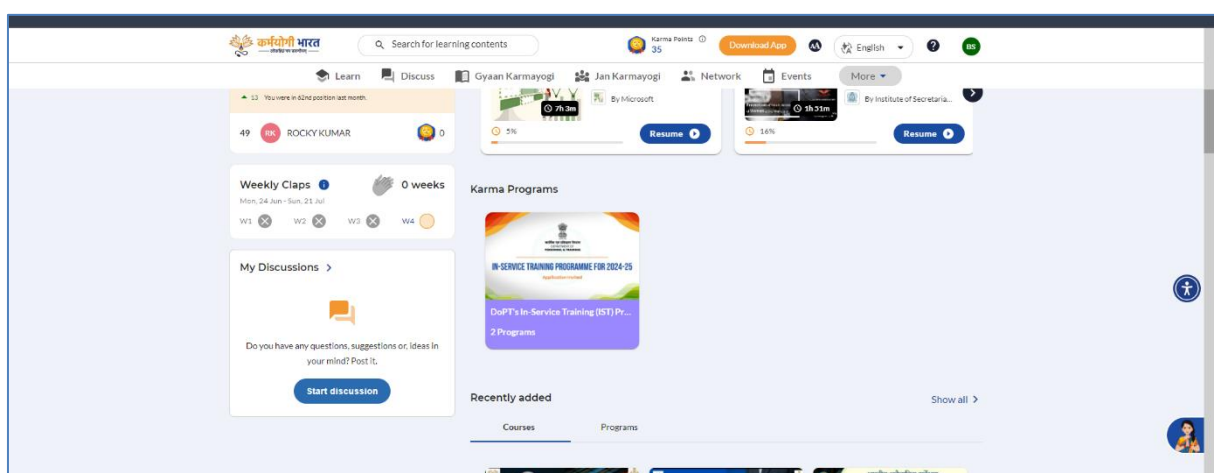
कर्मयोगी भारत
Search for learning contents
Karma Points 35
Download App
English
BS

Learn Discuss Gyaan Karmayogi Jan Karmayogi Network Events More

▲ 13 You were in 62nd position last month.

49 RK ROCKY KUMAR 0

7h 3m
By Microsoft
5%
Resume

1h 31m
By Institute of Secretaria...
16%
Resume

Weekly Claps 0 weeks
Mon, 24 Jun - Sun, 21 Jul
W1 W2 W3 W4

Karma Programs

IN-SERVICE TRAINING PROGRAMME FOR 2024-25
Application Invited

DoPT's In-Service Training (IST) Pr...
2 Programs

My Discussions >

Do you have any questions, suggestions or, ideas in your mind? Post it.

Start discussion

Recently added
Show all >

Courses Programs